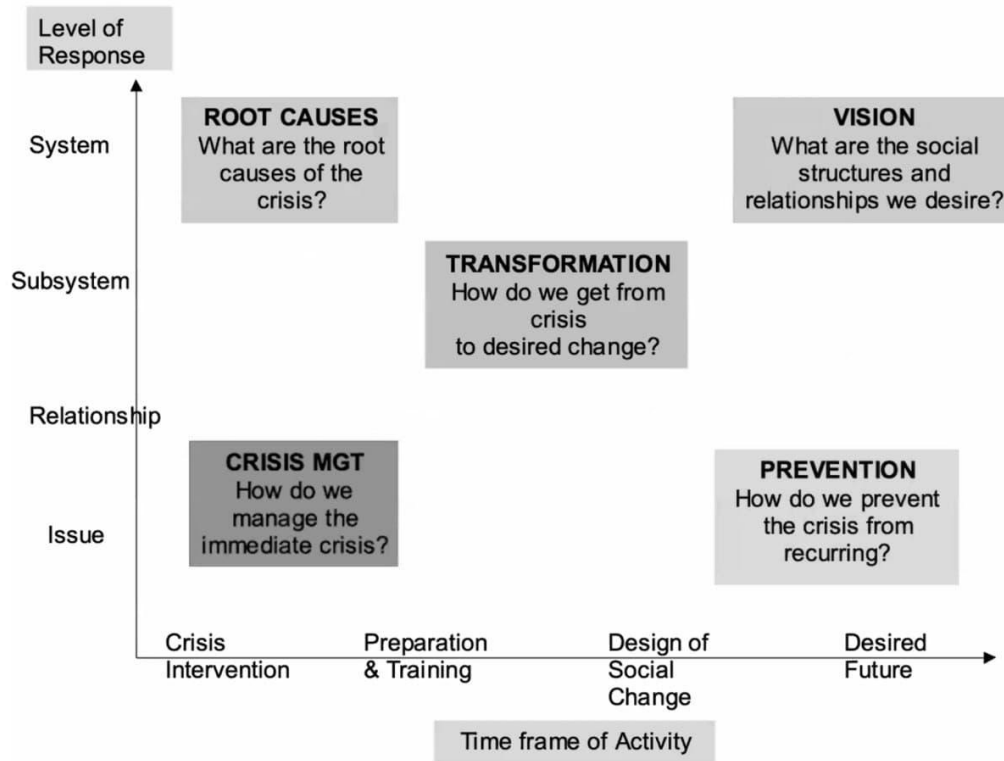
Level of Response

System

Subsystem

Relationship

Issue

ROOT CAUSES
What are the root causes of the crisis?

VISION
What are the social structures and relationships we desire?

TRANSFORMATION
How do we get from crisis to desired change?

CRISIS MGT
How do we manage the immediate crisis?

PREVENTION
How do we prevent the crisis from recurring?

Crisis Intervention

Preparation & Training

Design of Social Change

Desired Future

Time frame of Activity